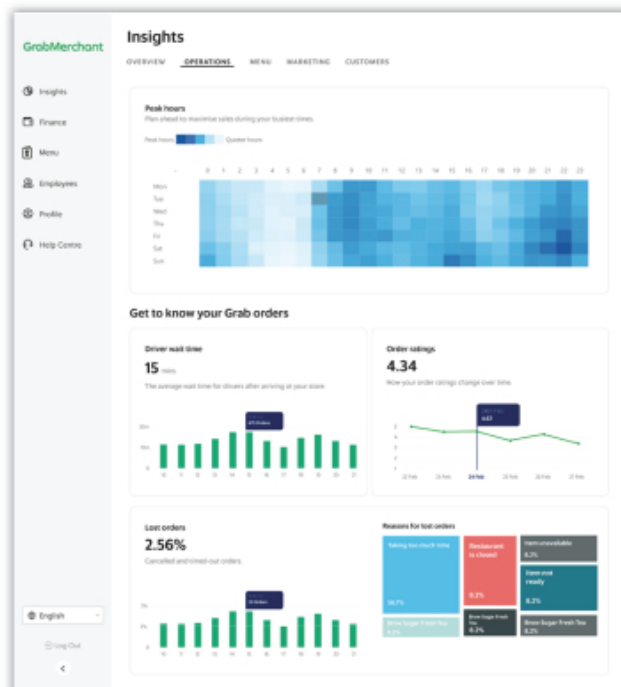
GrabMerchant

Insights

Finance

Menu

Employees

Profile

Help Centre

English

Log Out

Insights

OVERVIEW OPERATIONS MENU MARKETING CUSTOMERS

Peak hours

Plan ahead to maximise sales during your busiest times.

Peak hours Quieter hours

0 1 2 3 4 5 6 7 8 9 10 11 12 13 14 15 16 17 18 19 20 21 22 23

Mon

Tue

Wed

Thu

Fri

Sat

Sun

Get to know your Grab orders

Driver wait time

15 mins

The average wait time for drivers after arriving at your store.

Order ratings

4.34

How your order ratings change over time.

Lost orders

2.56%

Cancelled and timed-out orders.

Reasons for lost orders

Taking too much time

Restaurant is closed

Item unavailable

Item not ready

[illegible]